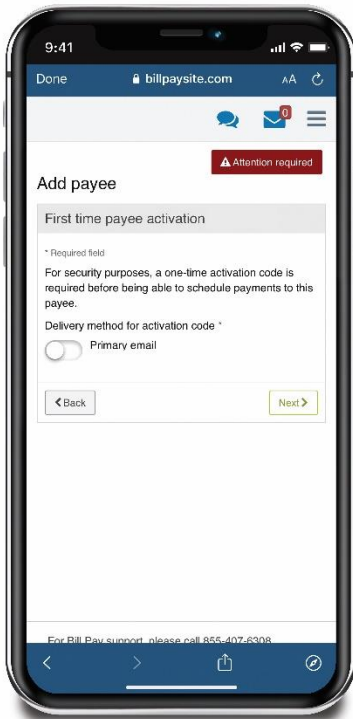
9:41

Done billpaysite.com AA

0

Attention required

Add payee

First time payee activation

* Required field

For security purposes, a one-time activation code is required before being able to schedule payments to this payee.

Delivery method for activation code *

Primary email

Back

Next

For Bill Pay support, please call 855-407-6308